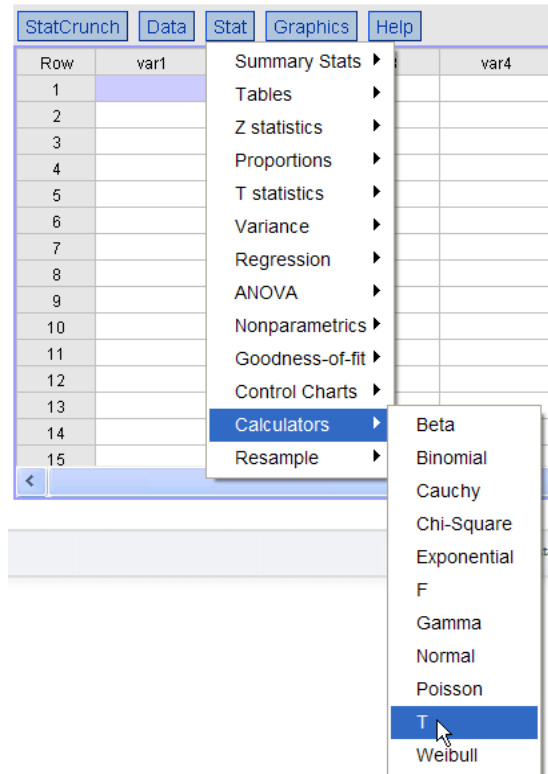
StatCrunch Data Stat Graphics Help

| Row | var1 | var4 |
|---|---|---|
| 1 | | |
| 2 | | |
| 3 | | |
| 4 | | |
| 5 | | |
| 6 | | |
| 7 | | |
| 8 | | |
| 9 | | |
| 10 | | |
| 11 | | |
| 12 | | |
| 13 | | |
| 14 | | |
| 15 | | |

Summary Stats
Tables
Z statistics
Proportions
T statistics
Variance
Regression
ANOVA
Nonparametrics
Goodness-of-fit
Control Charts
Calculators
Resample

Beta
Binomial
Cauchy
Chi-Square
Exponential
F
Gamma
Normal
Poisson
T
Weibull